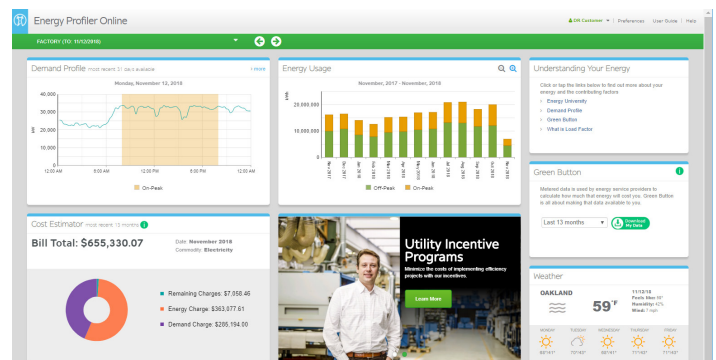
Energy Profiler Online

DR Customer | Preferences | User Guide | Help

FACTORY (TO: 11/12/2018)

Demand Profile most recent 31 days available

< more

Monday, November 12, 2018

40,000
30,000
20,000
10,000
0

kW

12:00 AM
6:00 AM
12:00 PM
6:00 PM
12:00 AM

On-Peak

Energy Usage

November, 2017 - November, 2018

20,000,000
10,000,000
0

kWh

Nov 2017
Dec 2017
Jan 2018
Feb 2018
Mar 2018
Apr 2018
May 2018
Jun 2018
Jul 2018
Aug 2018
Sep 2018
Oct 2018
Nov 2018

Off-Peak
On-Peak

Understanding Your Energy

Click or tap the links below to find out more about your energy and the contributing factors

Energy University
Demand Profile
Green Button
What is Load Factor

Green Button

Metered data is used by energy service providers to calculate how much that energy will cost you. Green Button is all about making that data available to you.

Last 13 months

Download My Data

Cost Estimator most recent 13 months

Bill Total: $655,330.07

Date: November 2018
Commodity: Electricity

Remaining Charges: $7,058.46
Energy Charge: $363,077.61
Demand Charge: $285,194.00

Utility Incentive Programs

Minimize the costs of implementing efficiency projects with our incentives.

Learn More

Weather

OAKLAND

59°F

11/12/18
Feels like: 56°
Humidity: 42%
Wind: 7 mph

MONDAY
TUESDAY
WEDNESDAY
THURSDAY
FRIDAY